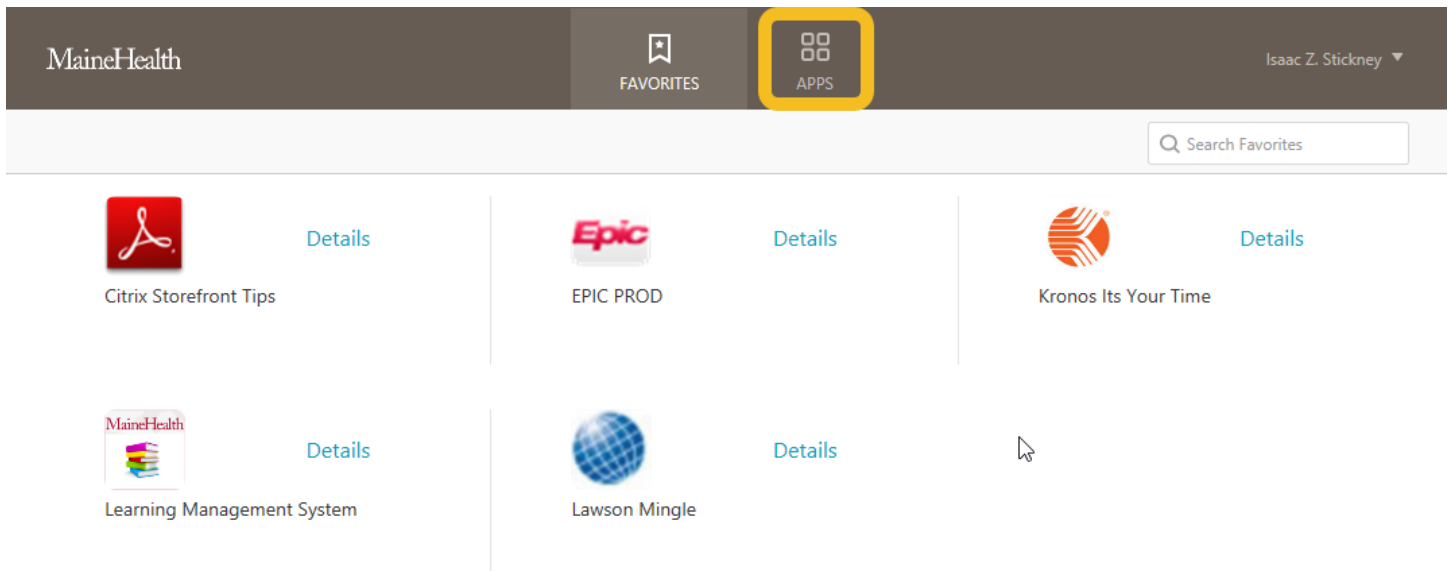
MaineHealth

FAVORITES

APPS

Isaac Z. Stickney

Search Favorites

Details

Citrix Storefront Tips

Epic

Details

EPIC PROD

Details

Kronos Its Your Time

MaineHealth

Details

Learning Management System

Details

Lawson Mingle